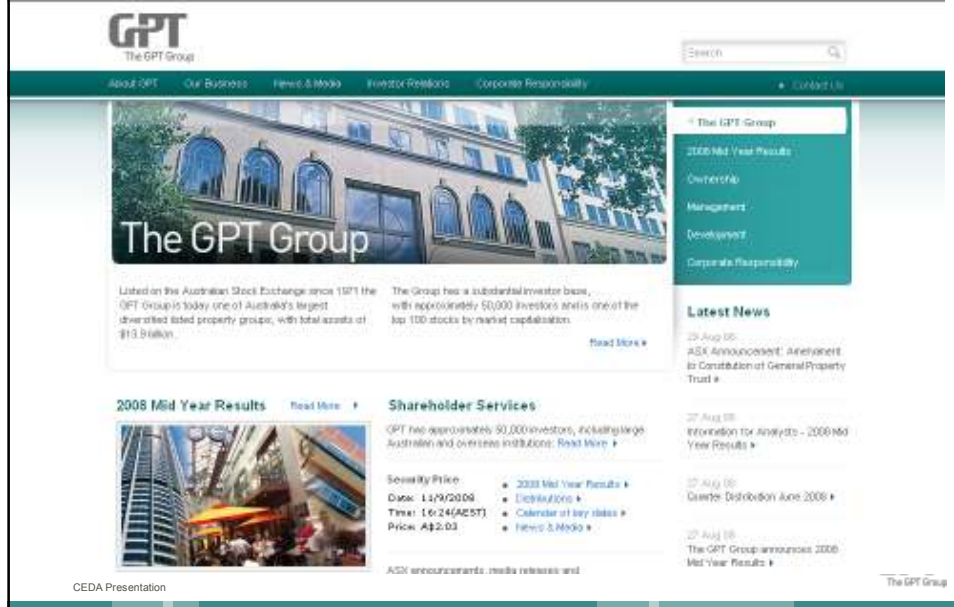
GPT
The GPT Group

Search

About GPT Our Business News & Media Investor Relations Corporate Responsibility

Contact Us

The GPT Group

The GPT Group
2008 Mid Year Results
Ownership
Management
Development
Corporate Responsibility

Listed on the Australian Stock Exchange since 1971 the GPT Group is today one of Australia's largest diversified listed property groups, with total assets of $13.9 billion.

The Group has a substantial investor base, with approximately 50,000 investors and is one of the top 100 stocks by market capitalisation.

Read More ▸

Latest News

29 Aug 08
ASX Announcement: Amendment to Constitution of General Property Trust ▸

27 Aug 08
Information for Analysts - 2008 Mid Year Results ▸

27 Aug 08
Quarter Distribution June 2008 ▸

27 Aug 08
The GPT Group announces 2008 Mid Year Results ▸

2008 Mid Year Results Read More ▸

Shareholder Services

GPT has approximately 50,000 investors, including large Australian and overseas institutions. Read More ▸

Security Price
Date: 11/9/2008
Time: 16:24(AEST)
Price: A$2.03

• 2008 Mid Year Results ▸
• Distributions ▸
• Calendar of key dates ▸
• News & Media ▸

ASX announcements, media releases and

CEDA Presentation

The GPT Group